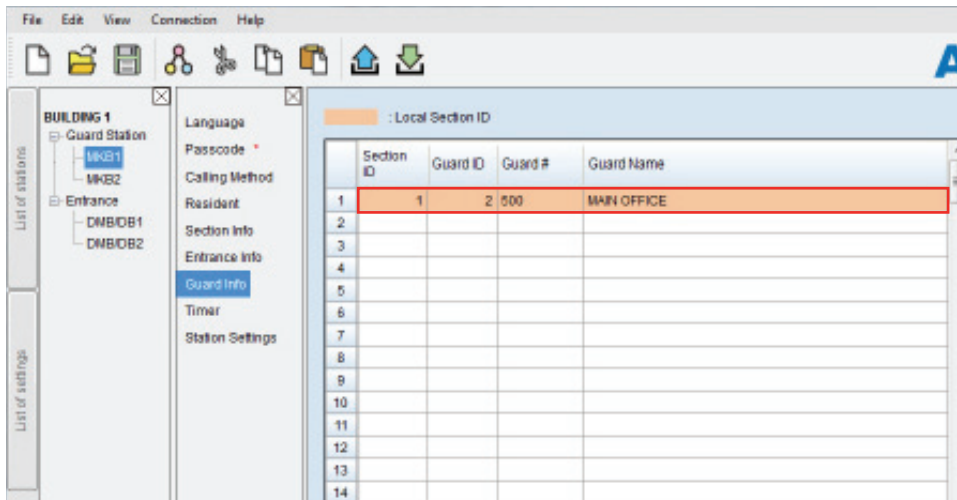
File Edit View Connection Help

A

List of stations

List of settings

BUILDING 1
Guard Station
MKB1
MKB2
Entrance
DMB/DB1
DMB/DB2

Language
Passcode *
Calling Method
Resident
Section Info
Entrance Info
Guard Info
Timer
Station Settings

: Local Section ID

| | Section ID | Guard ID | Guard # | Guard Name |
|---|---|---|---|---|
| 1 | 1 | 2 | 500 | MAIN OFFICE |
| 2 | | | | |
| 3 | | | | |
| 4 | | | | |
| 5 | | | | |
| 6 | | | | |
| 7 | | | | |
| 8 | | | | |
| 9 | | | | |
| 10 | | | | |
| 11 | | | | |
| 12 | | | | |
| 13 | | | | |
| 14 | | | | |